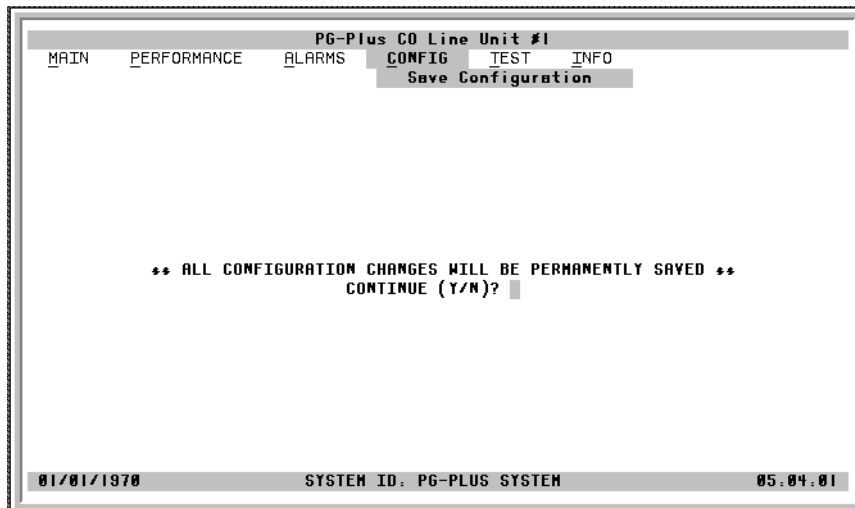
PG-Plus CO Line Unit #1

MAIN PERFORMANCE ALARMS CONFIG TEST INFO

Save Configuration

** ALL CONFIGURATION CHANGES WILL BE PERMANENTLY SAVED **
CONTINUE (Y/N)?

01/01/1970 SYSTEM ID: PG-PLUS SYSTEM 05.04.01